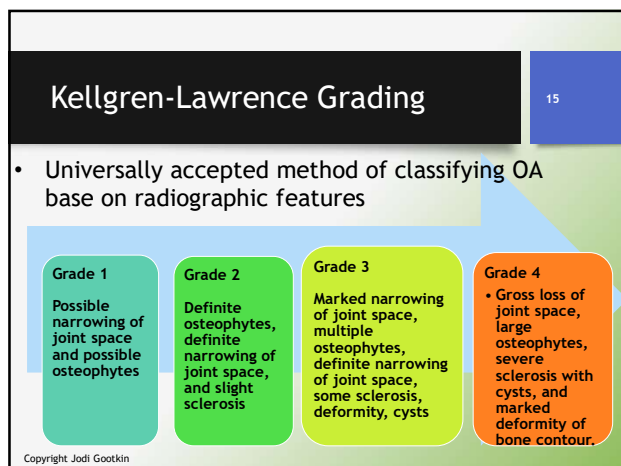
Kellgren-Lawrence Grading

15

• Universally accepted method of classifying OA base on radiographic features

Grade 1

Possible narrowing of joint space and possible osteophytes

Grade 2

Definite osteophytes, definite narrowing of joint space, and slight sclerosis

Grade 3

Marked narrowing of joint space, multiple osteophytes, definite narrowing of joint space, some sclerosis, deformity, cysts

Grade 4

• Gross loss of joint space, large osteophytes, severe sclerosis with cysts, and marked deformity of bone contour.

Copyright Jodi Gootkin